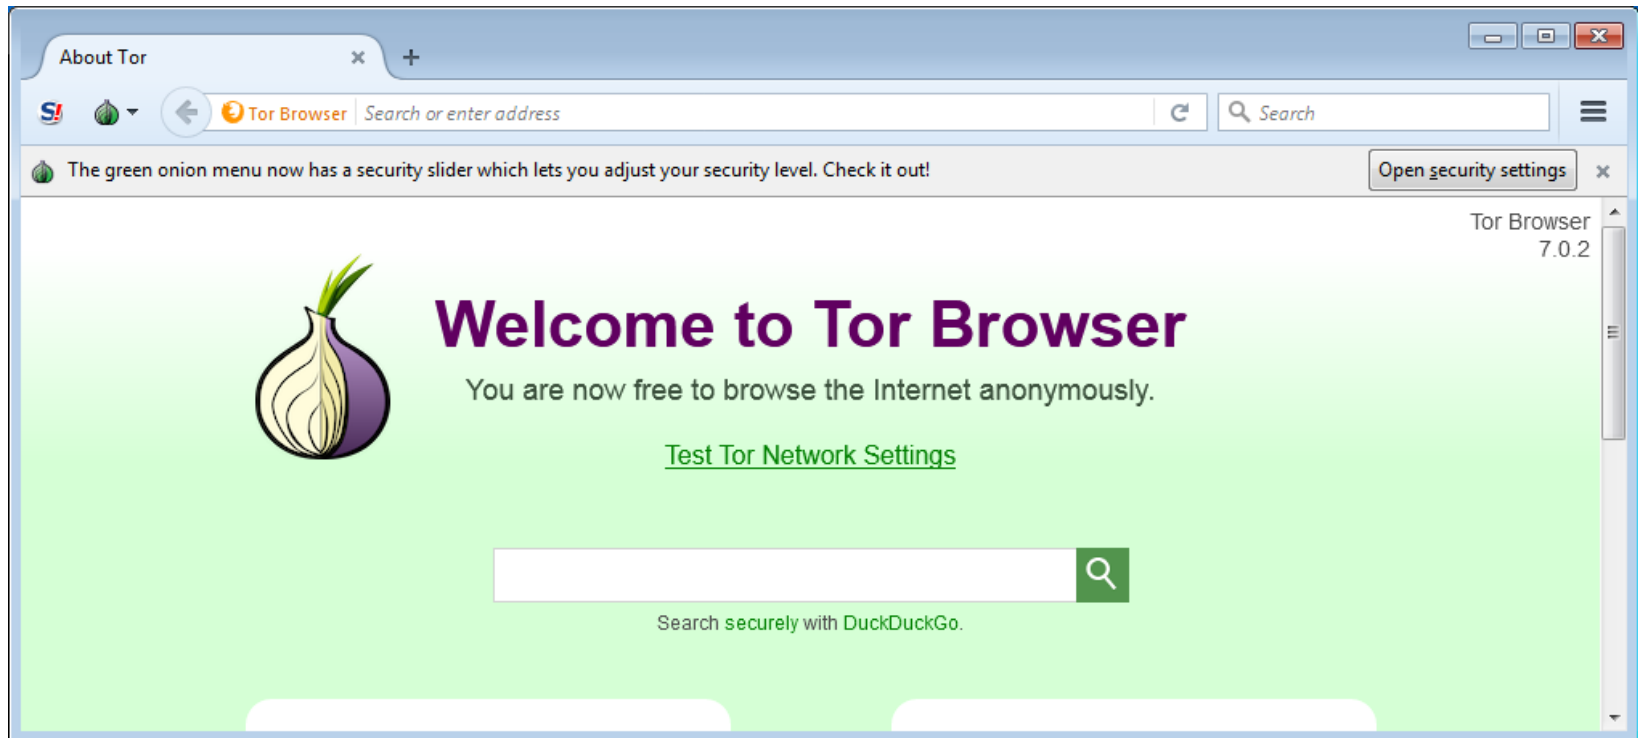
About Tor

S!

Tor Browser | Search or enter address

Search

The green onion menu now has a security slider which lets you adjust your security level. Check it out!

Open security settings

Tor Browser
7.0.2

Welcome to Tor Browser

You are now free to browse the Internet anonymously.

Test Tor Network Settings

Search securely with DuckDuckGo.